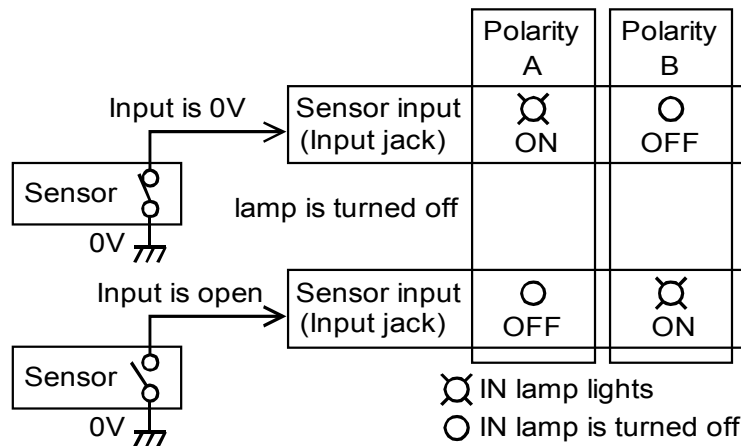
Polarity A

Polarity B

Input is 0V

Sensor input (Input jack)

ON

OFF

Sensor

0V

lamp is turned off

Input is open

Sensor input (Input jack)

OFF

ON

Sensor

0V

IN lamp lights

IN lamp is turned off